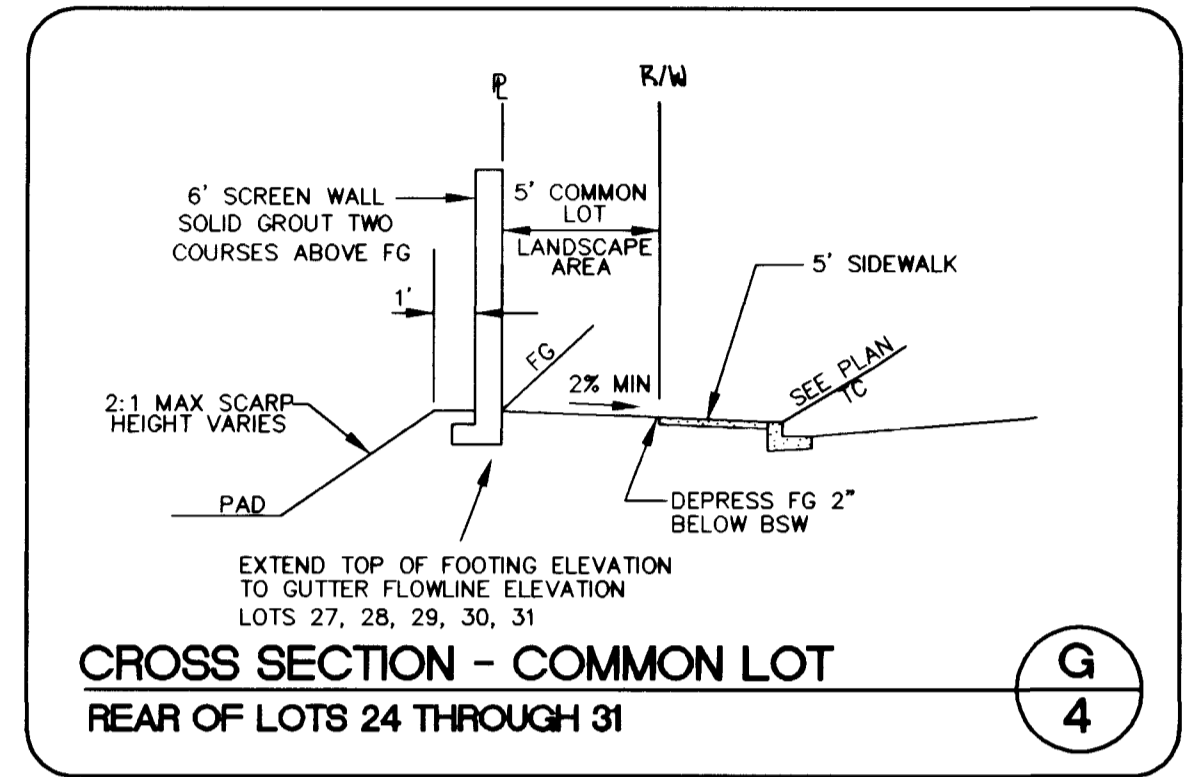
℘

R/W

6' SCREEN WALL SOLID GROUT TWO COURSES ABOVE FG

5' COMMON LOT

LANDSCAPE AREA

5' SIDEWALK

1'

FG

2% MIN

SEE PLAN

TC

2:1 MAX SCARP HEIGHT VARIES

PAD

DEPRESS FG 2" BELOW BSW

EXTEND TOP OF FOOTING ELEVATION TO GUTTER FLOWLINE ELEVATION

LOTS 27, 28, 29, 30, 31

CROSS SECTION - COMMON LOT

REAR OF LOTS 24 THROUGH 31

G

4